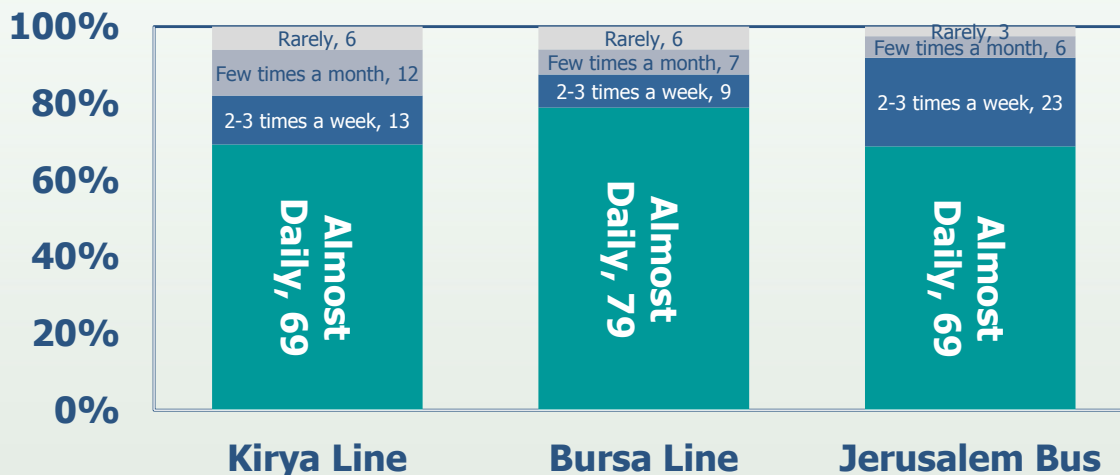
100%
80%
60%
40%
20%
0%

Rarely, 6
Few times a month, 12
2-3 times a week, 13
Almost Daily, 69

Rarely, 6
Few times a month, 7
2-3 times a week, 9
Almost Daily, 79

Rarely, 3
Few times a month, 6
2-3 times a week, 23
Almost Daily, 69

Kirya Line
Bursa Line
Jerusalem Bus